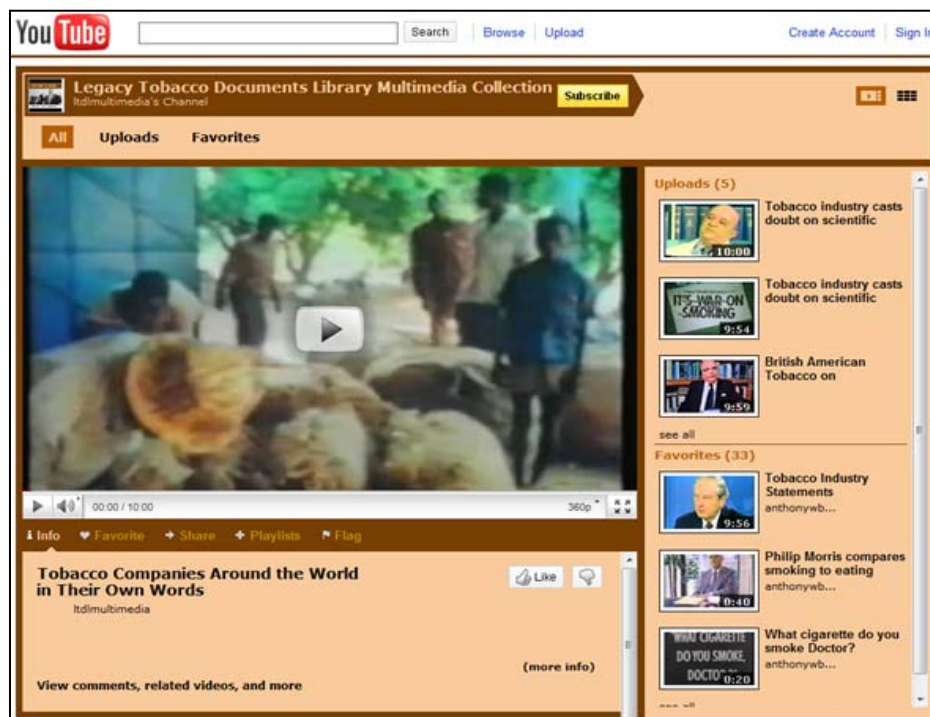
YouTube

Search | Browse | Upload

Create Account | Sign In

Legacy Tobacco Documents Library Multimedia Collection
ltdlmultimedia's Channel

Subscribe

All | Uploads | Favorites

00:00 / 10:00

360p

Info | Favorite | Share | Playlists | Flag

Tobacco Companies Around the World in Their Own Words

ltdlmultimedia

Like

(more info)

View comments, related videos, and more

Uploads (5)

10:00
Tobacco industry casts doubt on scientific

IT'S WAR ON SMOKING
9:54
Tobacco industry casts doubt on scientific

9:59
British American Tobacco on

see all

Favorites (33)

9:56
Tobacco Industry Statements
anthonywb...

0:40
Philip Morris compares smoking to eating
anthonywb...

WHAT CIGARETTE DO YOU SMOKE DOCTOR
0:20
What cigarette do you smoke Doctor?
anthonywb...